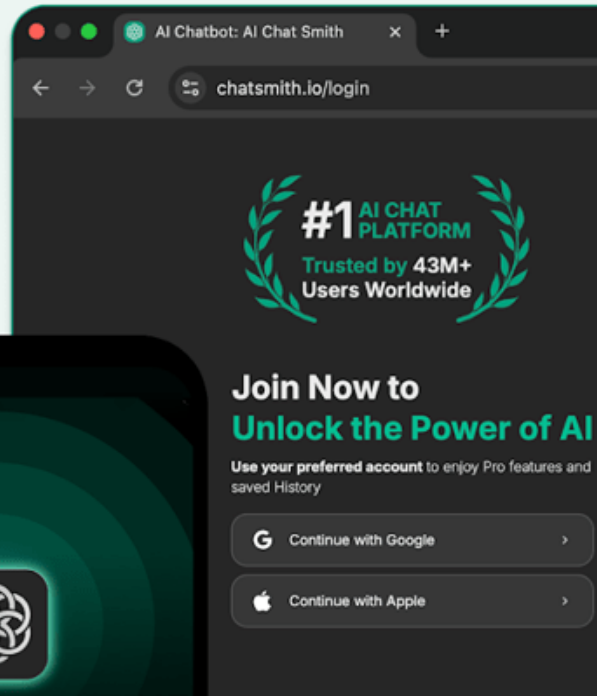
AI Chatbot: AI Chat Smith ×

chatsmith.io/login

#1 AI CHAT PLATFORM
Trusted by 43M+ Users Worldwide

Join Now to
Unlock the Power of AI

Use your preferred account to enjoy Pro features and saved History

Continue with Google

Continue with Apple